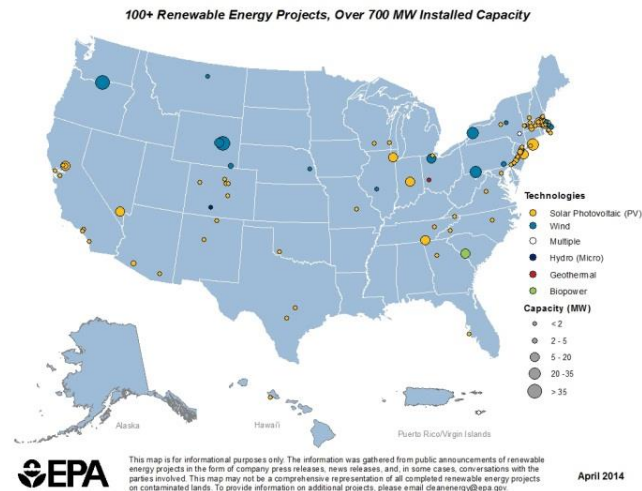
100+ Renewable Energy Projects, Over 700 MW Installed Capacity

Technologies
Solar Photovoltaic (PV)
Wind
Multiple
Hydro (Micro)
Geothermal
Biopower

Capacity (MW)
< 2
2 - 5
5 - 20
20 - 35
> 35

Alaska
Hawaii
Puerto Rico/Virgin Islands

EPA

This map is for informational purposes only: The information was gathered from public announcements of renewable energy projects in the form of company press releases, news releases, and, in some cases, conversations with the parties involved. This map may not be a comprehensive representation of all completed renewable energy projects on contaminated lands. To provide information on additional projects, please email cleanenergy@epa.gov.

April 2014